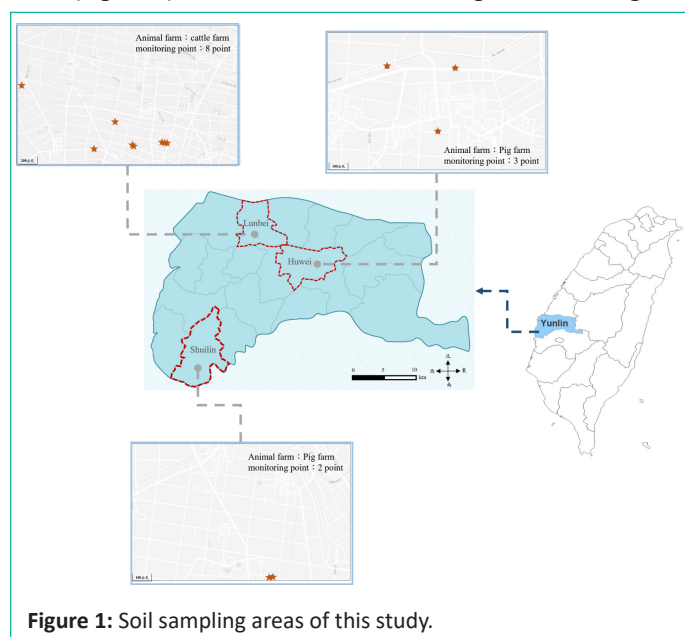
Animal farm：cattle farm
monitoring point：8 point

Animal farm：Pig farm
monitoring point：3 point

Lunbei

Huwei

Shuilin

0 5 10 km

Yunlin

Animal farm：Pig farm
monitoring point：2 point

Figure 1: Soil sampling areas of this study.